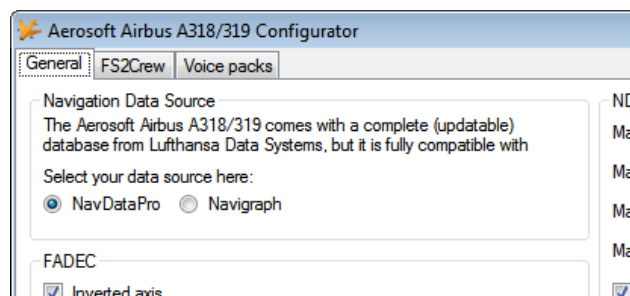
Aerosoft Airbus A318/319 Configurator

General | FS2Crew | Voice packs

Navigation Data Source

The Aerosoft Airbus A318/319 comes with a complete (updatable) database from Lufthansa Data Systems, but it is fully compatible with

Select your data source here:

NavDataPro   Navigraph

FADEC

Inverted axis

ND

Ma

Ma

Ma

Ma